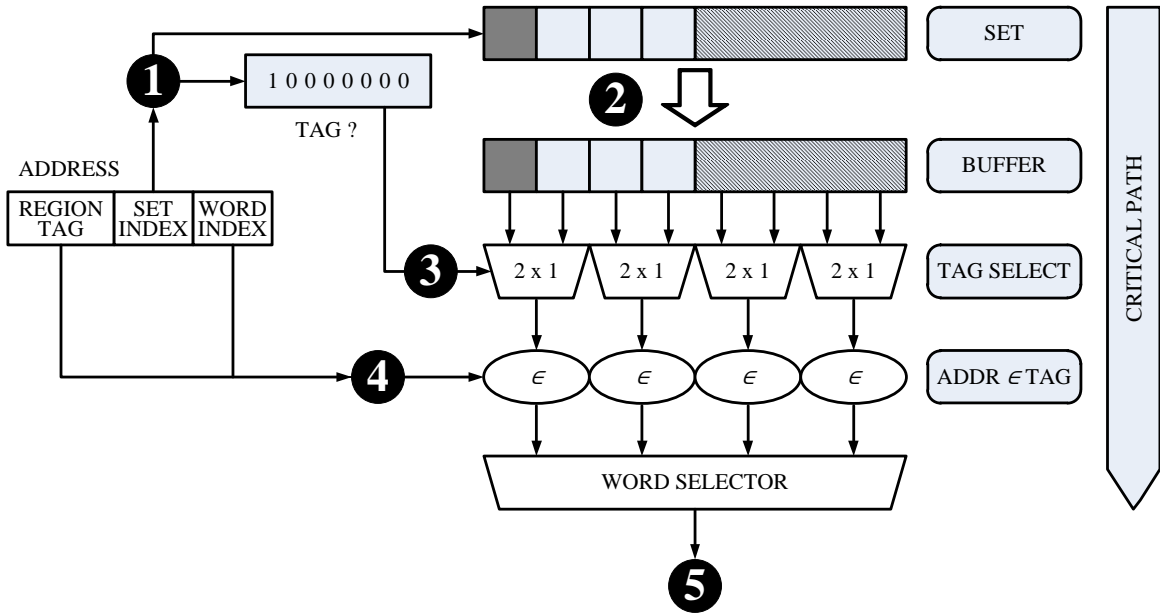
1

1 0 0 0 0 0 0 0

TAG ?

SET

2

BUFFER

ADDRESS

REGION TAG

SET INDEX

WORD INDEX

3

2 x 1

2 x 1

2 x 1

2 x 1

TAG SELECT

4

$\in$

$\in$

$\in$

$\in$

ADDR $\in$ TAG

WORD SELECTOR

5

CRITICAL PATH